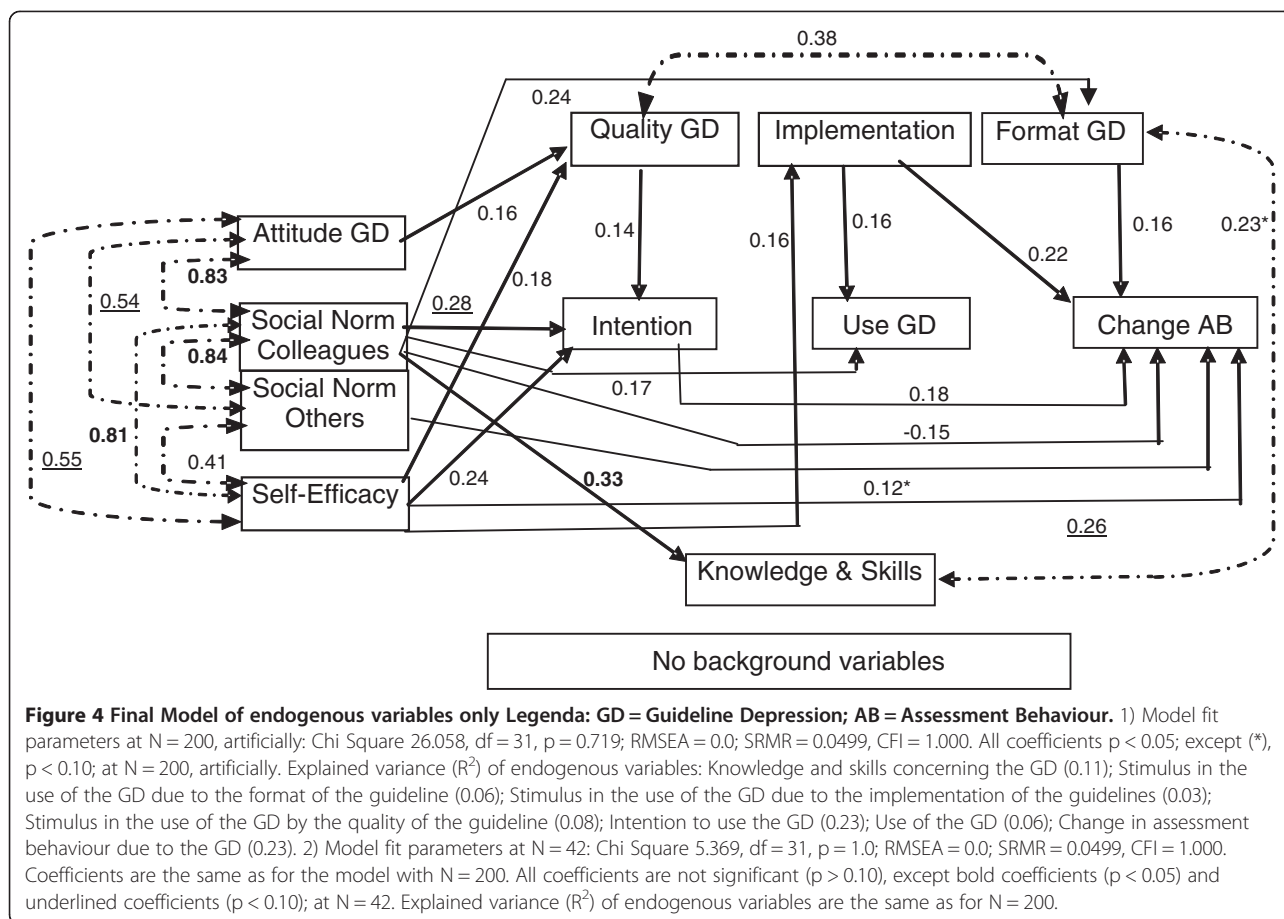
0.38

0.24

Quality GD

Implementation

Format GD

Attitude GD

0.16

0.14

0.16

0.16

0.16

0.23*

0.83

0.18

0.22

0.54

0.28

Social Norm Colleagues

Intention

Use GD

Change AB

0.84

Social Norm Others

0.17

0.18

0.81

-0.15

0.55

0.41

Self-Efficacy

0.24

0.33

0.12*

0.26

Knowledge & Skills

No background variables

**Figure 4 Final Model of endogenous variables only Legenda: GD = Guideline Depression; AB = Assessment Behaviour.** 1) Model fit parameters at N = 200, artificially: Chi Square 26.058, df = 31, p = 0.719; RMSEA = 0.0; SRMR = 0.0499, CFI = 1.000. All coefficients p < 0.05; except (*), p < 0.10; at N = 200, artificially. Explained variance ($R^2$) of endogenous variables: Knowledge and skills concerning the GD (0.11); Stimulus in the use of the GD due to the format of the guideline (0.06); Stimulus in the use of the GD due to the implementation of the guidelines (0.03); Stimulus in the use of the GD by the quality of the guideline (0.08); Intention to use the GD (0.23); Use of the GD (0.06); Change in assessment behaviour due to the GD (0.23). 2) Model fit parameters at N = 42: Chi Square 5.369, df = 31, p = 1.0; RMSEA = 0.0; SRMR = 0.0499, CFI = 1.000. Coefficients are the same as for the model with N = 200. All coefficients are not significant (p > 0.10), except bold coefficients (p < 0.05) and underlined coefficients (p < 0.10); at N = 42. Explained variance ($R^2$) of endogenous variables are the same as for N = 200.